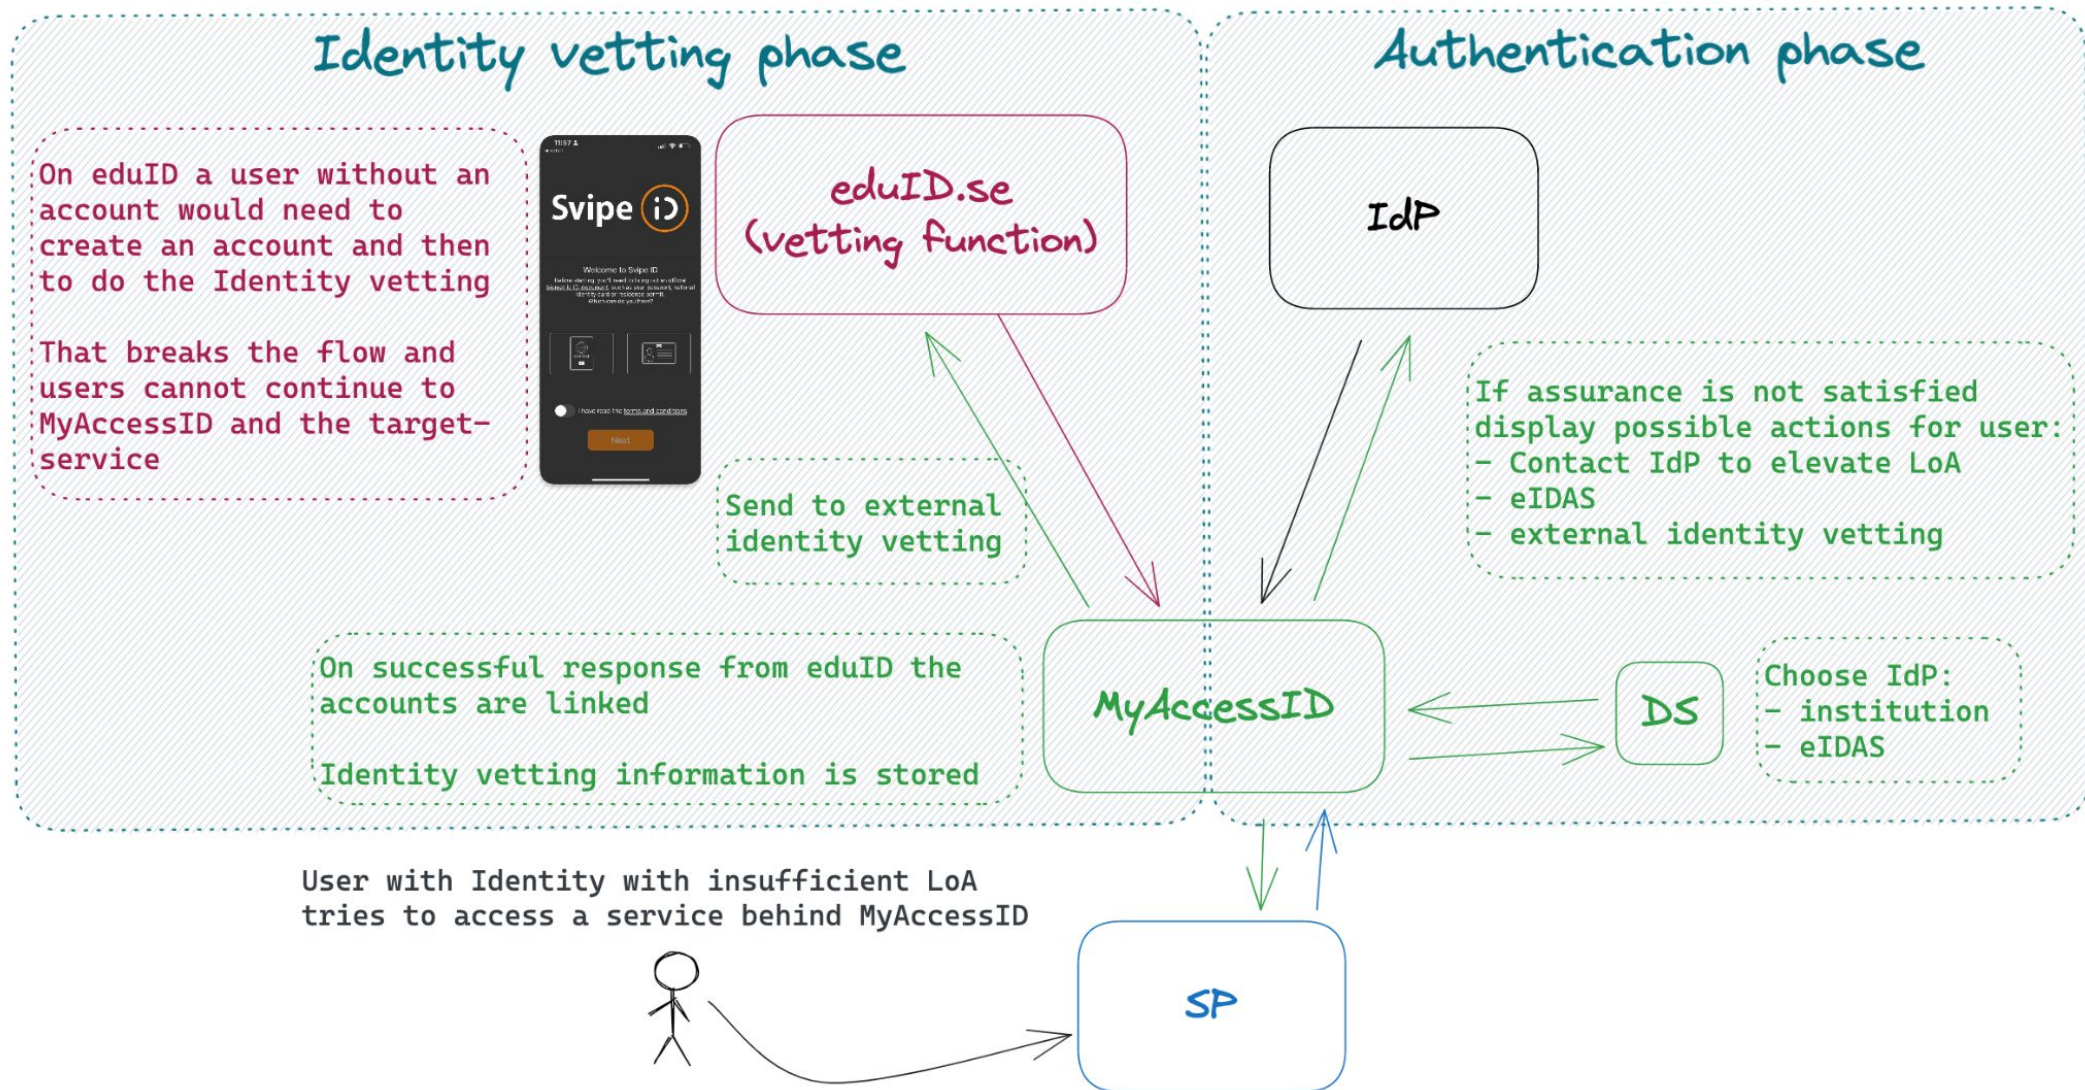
Identity vetting phase

Authentication phase

On eduID a user without an account would need to create an account and then to do the Identity vetting

That breaks the flow and users cannot continue to MyAccessID and the target-service

Svipe iD

Welcome to Svipe iD

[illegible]

I have read the terms and conditions

Next

eduID.se (vetting function)

IdP

If assurance is not satisfied display possible actions for user:
- Contact IdP to elevate LoA
- eIDAS
- external identity vetting

Send to external identity vetting

On successful response from eduID the accounts are linked

Identity vetting information is stored

MyAccessID

DS

Choose IdP:
- institution
- eIDAS

User with Identity with insufficient LoA tries to access a service behind MyAccessID

SP